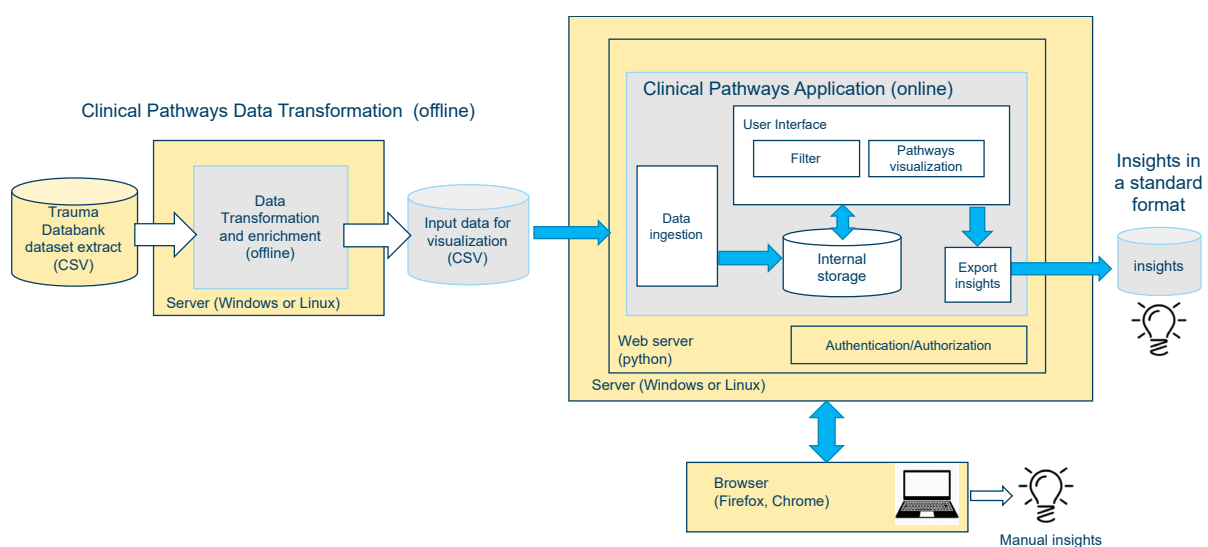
Clinical Pathways Data Transformation (offline)

Trauma Databank dataset extract (CSV)

Data Transformation and enrichment (offline)

Server (Windows or Linux)

Input data for visualization (CSV)

Clinical Pathways Application (online)

User Interface

Filter

Pathways visualization

Data ingestion

Internal storage

Export insights

Web server (python)

Authentication/Authorization

Server (Windows or Linux)

Insights in a standard format

insights

Browser (Firefox, Chrome)

Manual insights